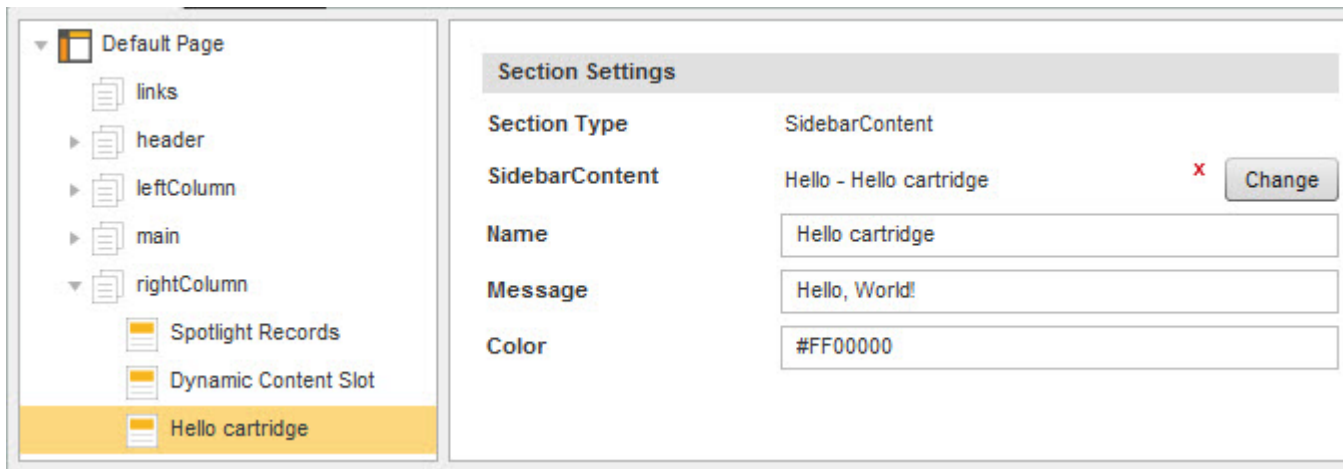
Default Page
links
header
leftColumn
main
rightColumn
Spotlight Records
Dynamic Content Slot
Hello cartridge

Section Settings

| | |
|---|---|
| Section Type | SidebarContent |
| SidebarContent | Hello - Hello cartridge x Change |
| Name | Hello cartridge |
| Message | Hello, World! |
| Color | #FF00000 |